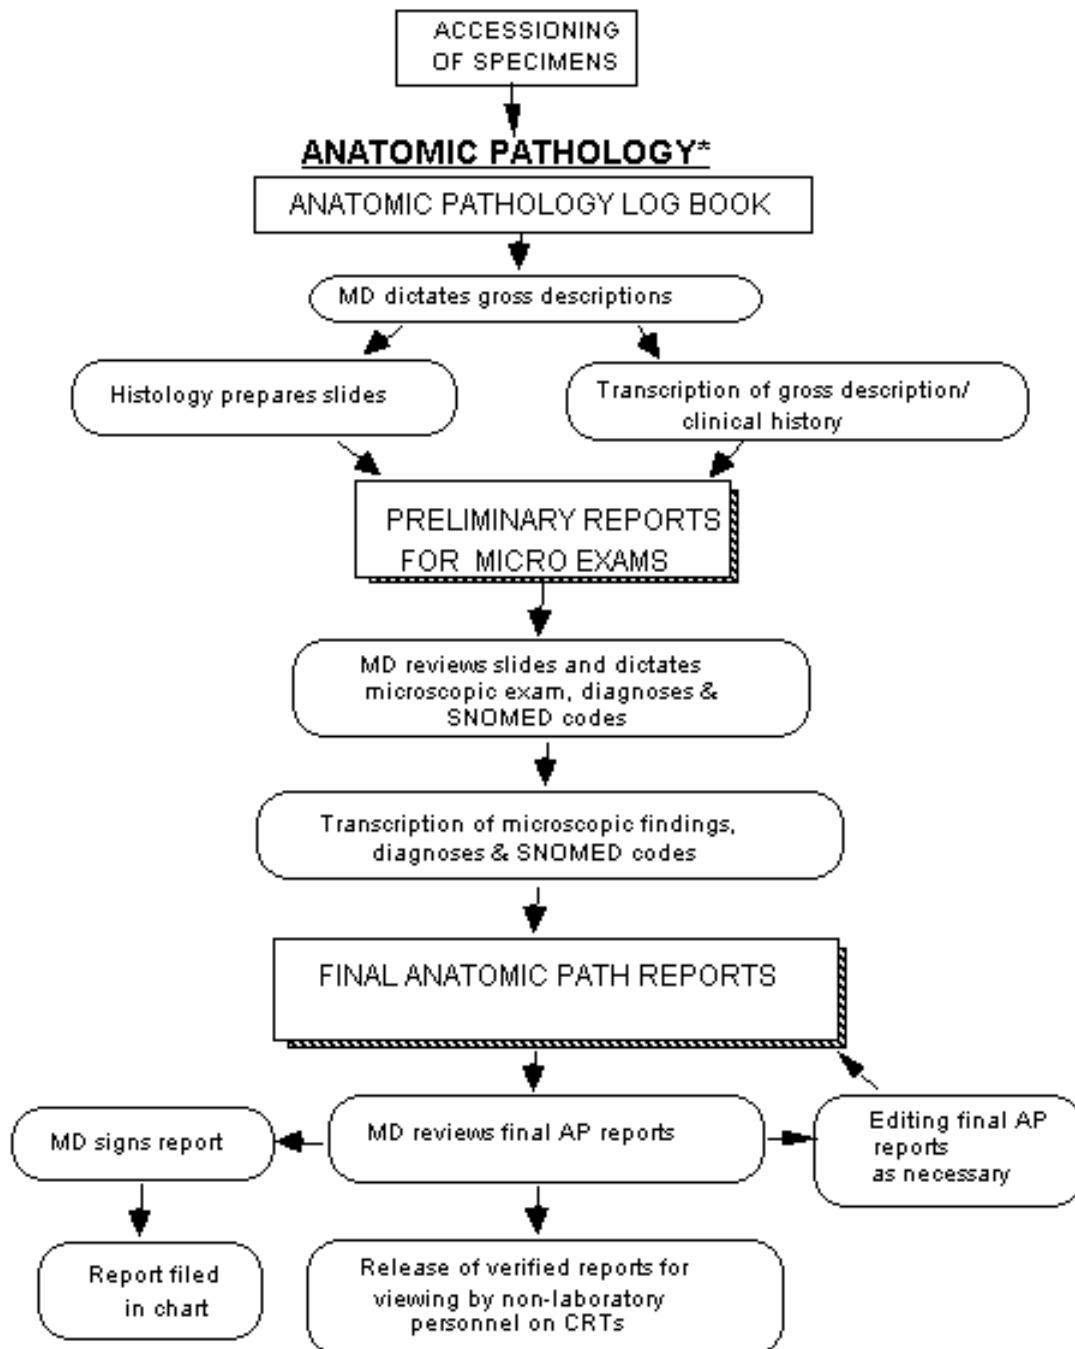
ACCESSIONING OF SPECIMENS

ANATOMIC PATHOLOGY*

ANATOMIC PATHOLOGY LOG BOOK

MD dictates gross descriptions

Histology prepares slides

Transcription of gross description/ clinical history

PRELIMINARY REPORTS FOR MICRO EXAMS

MD reviews slides and dictates microscopic exam, diagnoses & SNOMED codes

Transcription of microscopic findings, diagnoses & SNOMED codes

FINAL ANATOMIC PATH REPORTS

MD signs report

MD reviews final AP reports

Editing final AP reports as necessary

Report filed in chart

Release of verified reports for viewing by non-laboratory personnel on CRTs